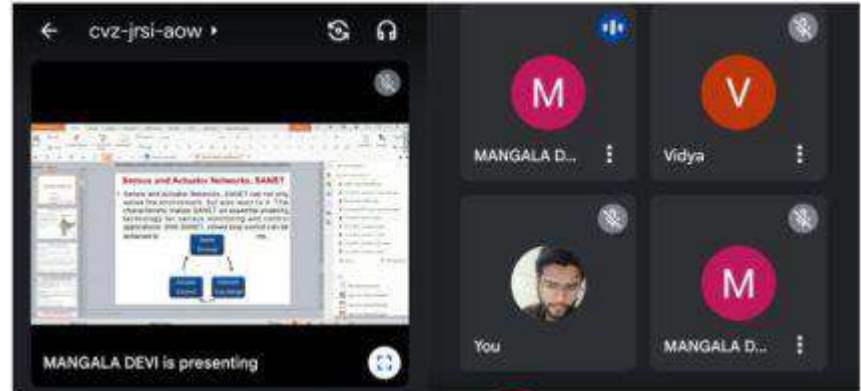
cvz-jrsi-aow

Sensor and Actuator Networks (SANET)

Sensor and Actuator Networks (SANET) can not only sense the environment, but also react to it. This characteristic makes SANET an essential enabling technology for various monitoring and control applications. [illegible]

MANGALA DEVI is presenting

M
MANGALA D...

V
Vidya

You

M
MANGALA D...